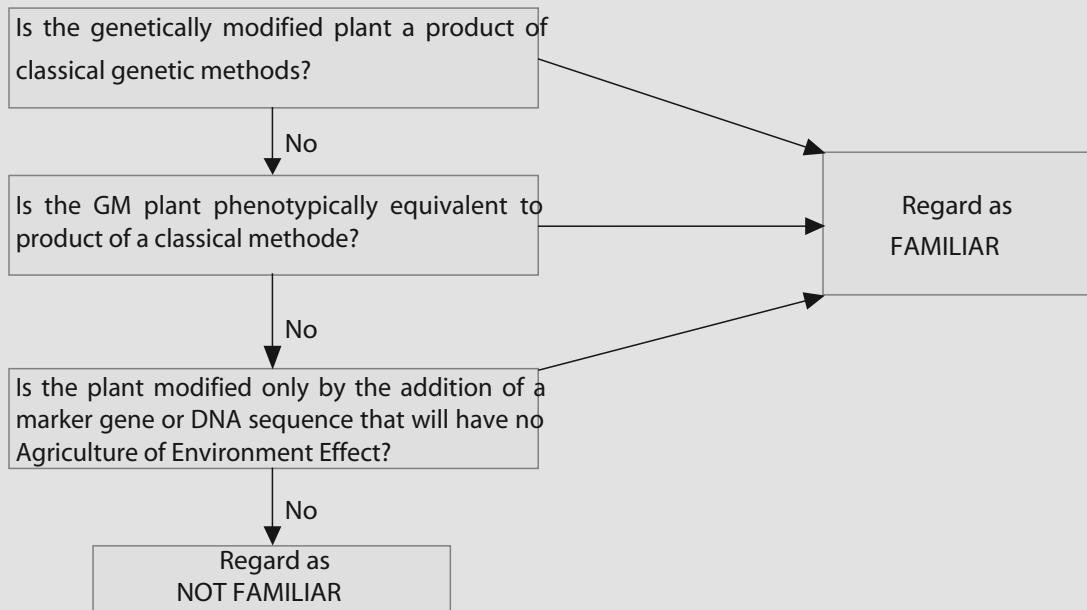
Is the genetically modified plant a product of classical genetic methods?

No

Is the GM plant phenotypically equivalent to product of a classical methode?

No

Is the plant modified only by the addition of a marker gene or DNA sequence that will have no Agriculture of Environment Effect?

No

Regard as NOT FAMILIAR

Regard as FAMILIAR